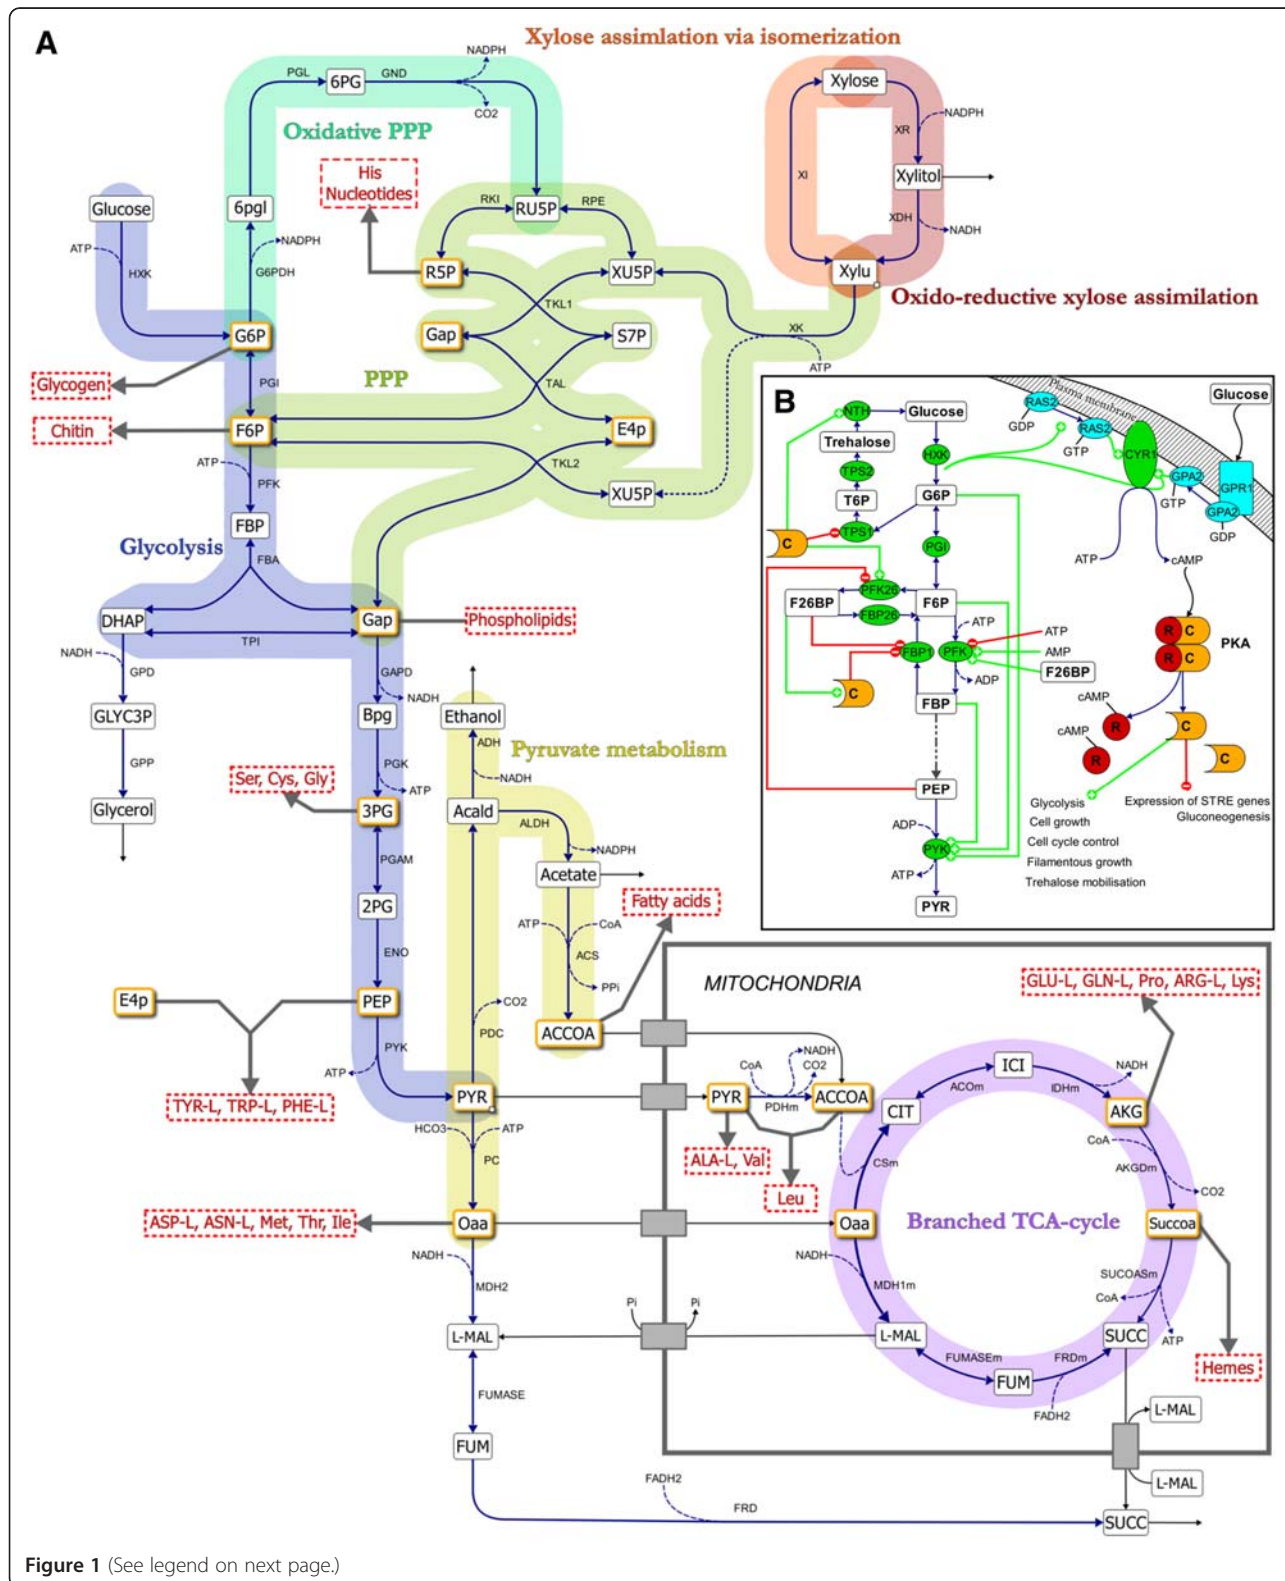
A

Xylose assimlation via isomerization

Oxidative PPP

PGL 6PG GND NADPH CO2

His Nucleotides

Glucose 6pgl NADPH G6PDH

ATP HXK

RKI RU5P RPE

R5P XU5P

TKL1

Gap S7P

Xylose XR NADPH XI Xylitol XDH NADH Xylu

Oxido-reductive xylose assimilation

XK ATP

G6P

Glycogen PGI PPP TAL

Chitin F6P E4p

ATP PFK TKL2 XU5P

FBP

Glycolysis FBA

DHAP TPI Gap Phospholipids

NADH GPD GAPD NADH

GLYC3P Bpg Ethanol ADH

GPP PGK ATP NADH Pyruvate metabolism

Ser, Cys, Gly

Glycerol 3PG Acald ALDH NADPH

PGAM Acetate

2PG Fatty acids

ENO ATP CoA ACS PPi

E4p PEP CO2 ACCOA

PDC

ATP PYK

TYR-L, TRP-L, PHE-L PYR

HCO3 ATP PC

ASP-L, ASN-L, Met, Thr, Ile Oaa

NADH MDH2

L-MAL

FUMASE

FUM

FADH2 FRD SUCC

B

NTH Glucose Plasma membrane RAS2 Glucose

Trehalose GDP RAS2 GTP CYR1

TPS2 HXK GPA2 GPR1

T6P G6P GTP GPA2 GDP

C TPS1

PGI ATP cAMP

PFK26

F26BP FBP26 F6P ATP

FBP1 PFK ATP AMP F26BP

C ADP

FBP PKA R C R C

cAMP R

cAMP R C

C

PEP

ADP Glycolysis Expression of STRE genes

PYK Cell growth Gluconeogenesis

ATP Cell cycle control

Filamentous growth

PYR Trehalose mobilisation

MITOCHONDRIA

GLU-L, GLN-L, Pro, ARG-L, Lys

NADH CoA CO2 ICI NADH

PYR ACCOA ACOm IDHm

PDHm CIT AKG

ALA-L, Val CoA

Leu CSm AKGDm CO2

Oaa Branched TCA-cycle Succoa

NADH MDH1m SUCOASm

Pi Pi CoA

L-MAL SUCC ATP

FUMASEm FRDm Hemes

FUM

FADH2

L-MAL

L-MAL

Figure 1 (See legend on next page.)